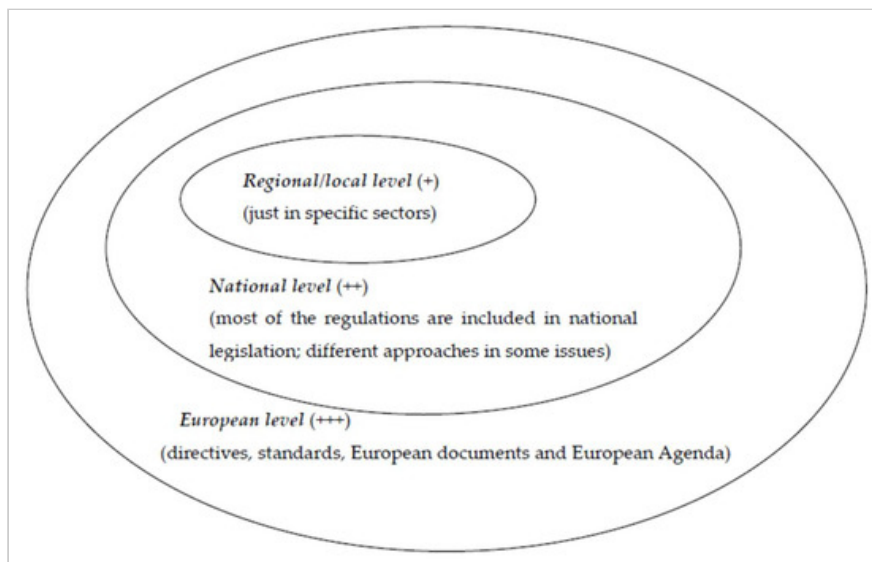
*Regional/local level* (+)
(just in specific sectors)

*National level* (++)
(most of the regulations are included in national legislation; different approaches in some issues)

*European level* (+++)
(directives, standards, European documents and European Agenda)